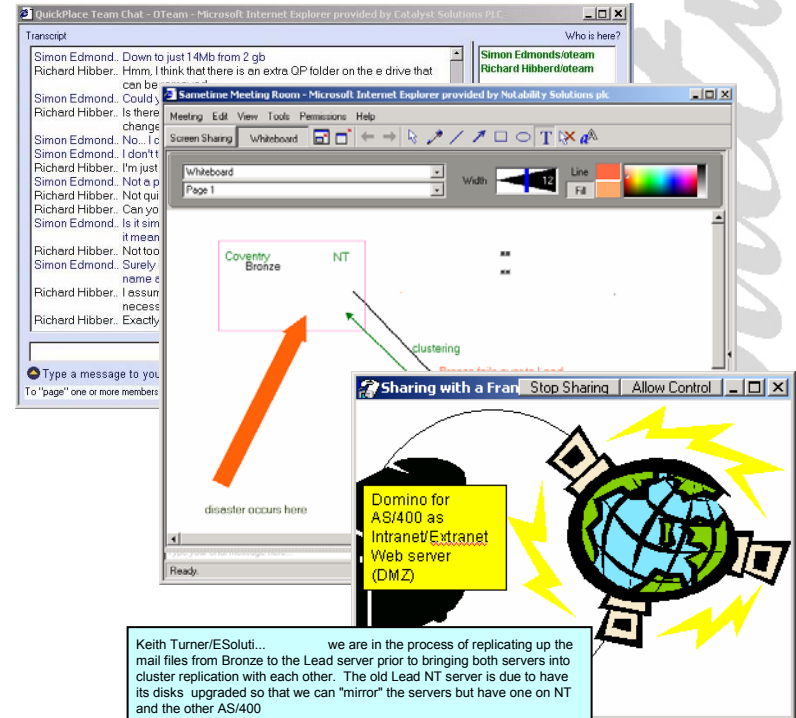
QuickPlace Team Chat - OTeam - Microsoft Internet Explorer provided by Catalyst Solutions PLC

Transcript

Who is here?

Simon Edmonds/oteam
Richard Hibberd/oteam

Simon Edmond.. Down to just 14Mb from 2 gb
Richard Hibber.. Hmm, I think that there is an extra QP folder on the e drive that can be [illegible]
Simon Edmond.. Could y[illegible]
Richard Hibber.. Is there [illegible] change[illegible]
Simon Edmond.. No... I c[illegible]
Simon Edmond.. I don't t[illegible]
Richard Hibber.. I'm just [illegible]
Simon Edmond.. Not a p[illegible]
Richard Hibber.. Not qui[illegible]
Richard Hibber.. Can yo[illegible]
Simon Edmond.. Is it sim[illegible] it mean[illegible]
Richard Hibber.. Not too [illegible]
Simon Edmond.. Surely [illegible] name a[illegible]
Richard Hibber.. I assum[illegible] necess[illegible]
Richard Hibber.. Exactly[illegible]

Type a message to you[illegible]

To "page" one or more members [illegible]

Sametime Meeting Room - Microsoft Internet Explorer provided by Notability Solutions plc

Meeting Edit View Tools Permissions Help

Screen Sharing Whiteboard

Whiteboard
Page 1

Width 12 Line Fill

Coventry NT
Bronze

clustering

Bronze fails over to Lead

disaster occurs here

Ready.

Sharing with a Fran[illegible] Stop Sharing Allow Control

Domino for AS/400 as Intranet/Extranet Web server (DMZ)

Keith Turner/ESoluti... we are in the process of replicating up the mail files from Bronze to the Lead server prior to bringing both servers into cluster replication with each other. The old Lead NT server is due to have its disks upgraded so that we can "mirror" the servers but have one on NT and the other AS/400